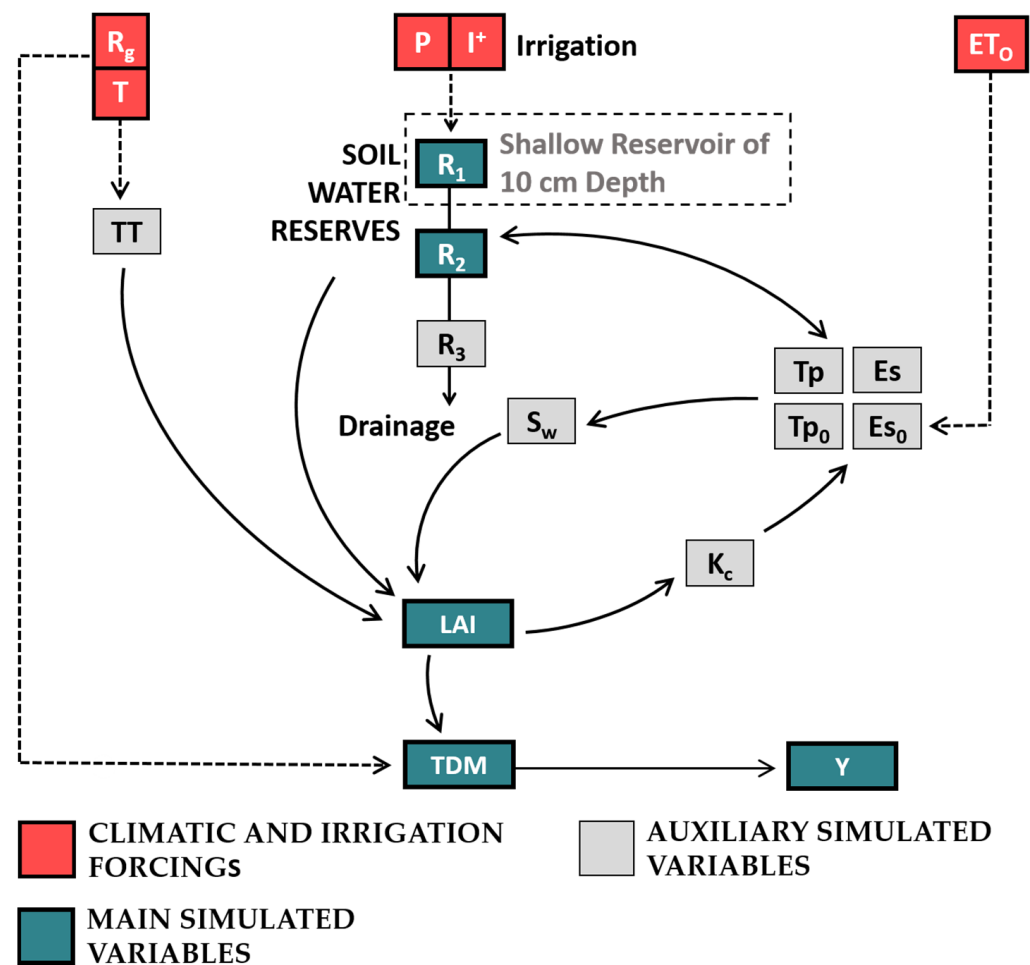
$R_g$
T

P $I^+$ Irrigation

$ET_O$

SOIL WATER RESERVES

$R_1$ Shallow Reservoir of 10 cm Depth

TT

$R_2$

$R_3$

Drainage

Tp Es
$Tp_0$ $Es_0$

$S_w$

$K_c$

LAI

TDM

Y

CLIMATIC AND IRRIGATION FORCINGs

AUXILIARY SIMULATED VARIABLES

MAIN SIMULATED VARIABLES